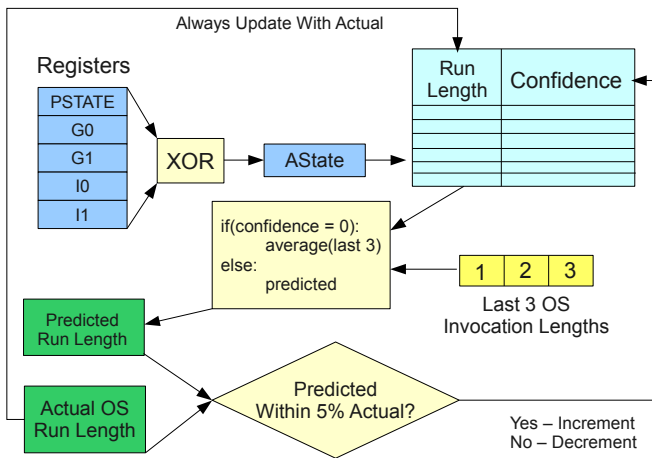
Always Update With Actual

Registers

PSTATE
G0
G1
I0
I1

XOR

AState

| Run Length | Confidence |
|---|---|
| | |
| | |
| | |
| | |
| | |
| | |

if(confidence = 0):
average(last 3)
else:
predicted

| 1 | 2 | 3 |
|---|---|---|

Last 3 OS Invocation Lengths

Predicted Run Length

Actual OS Run Length

Predicted Within 5% Actual?

Yes – Increment
No – Decrement